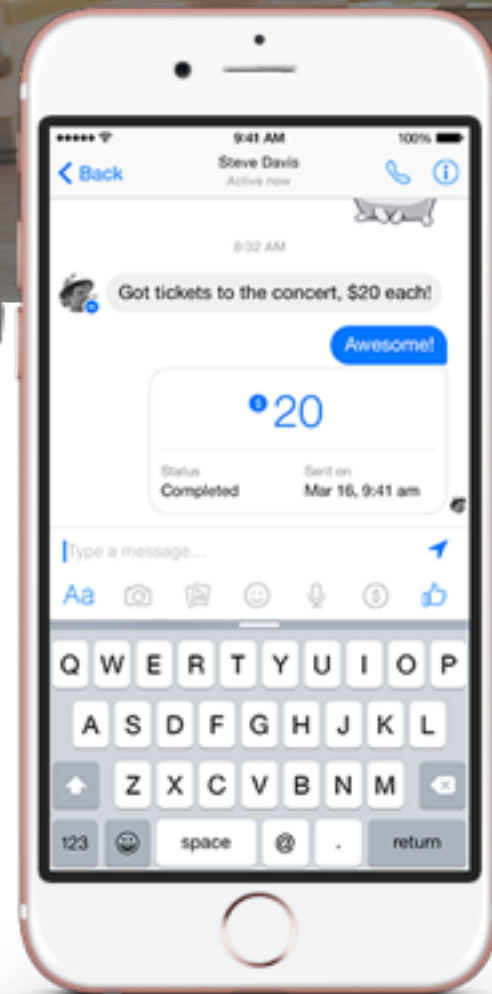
9:41 AM
100%
Back
Steve Davis
Active now

8:02 AM

Got tickets to the concert, $20 each!

Awesome!

$ 20

Status
Completed

Sent on
Mar 16, 9:41 am

Type a message...

Aa

Q W E R T Y U I O P
A S D F G H J K L
Z X C V B N M
123 space @ . return